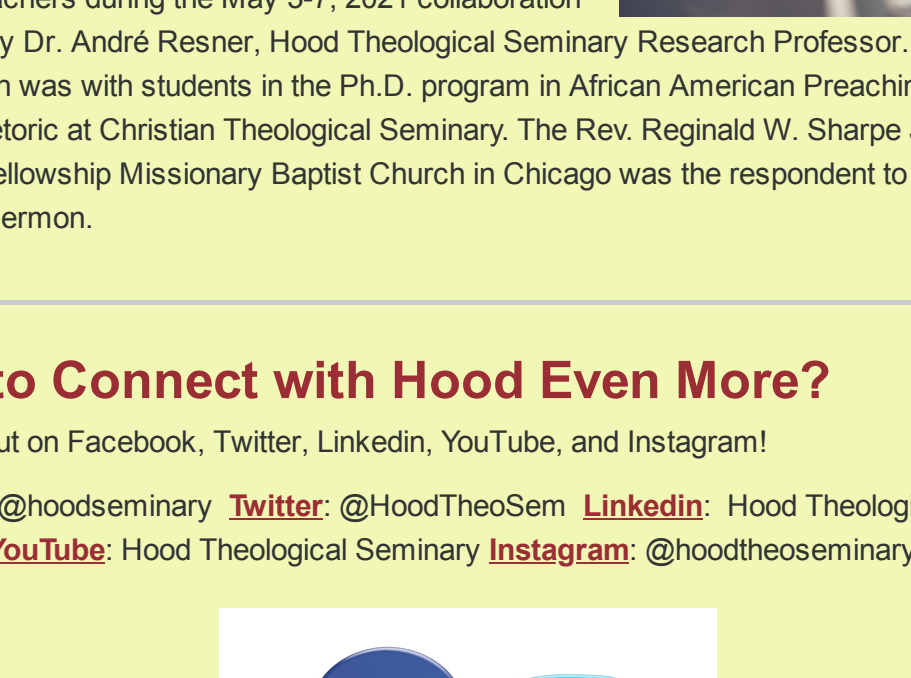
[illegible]chers during the May 5-7, 2021 collaboration y Dr. André Resner, Hood Theological Seminary Research Professor. n was with students in the Ph.D. program in African American Preachin etoric at Christian Theological Seminary. The Rev. Reginald W. Sharpe ellowship Missionary Baptist Church in Chicago was the respondent to ermon.

to Connect with Hood Even More?

ut on Facebook, Twitter, Linkedin, YouTube, and Instagram!

@hoodseminary **Twitter**: @HoodTheoSem **Linkedin**: Hood Theolog ouTube: Hood Theological Seminary **Instagram**: @hoodtheoseminary